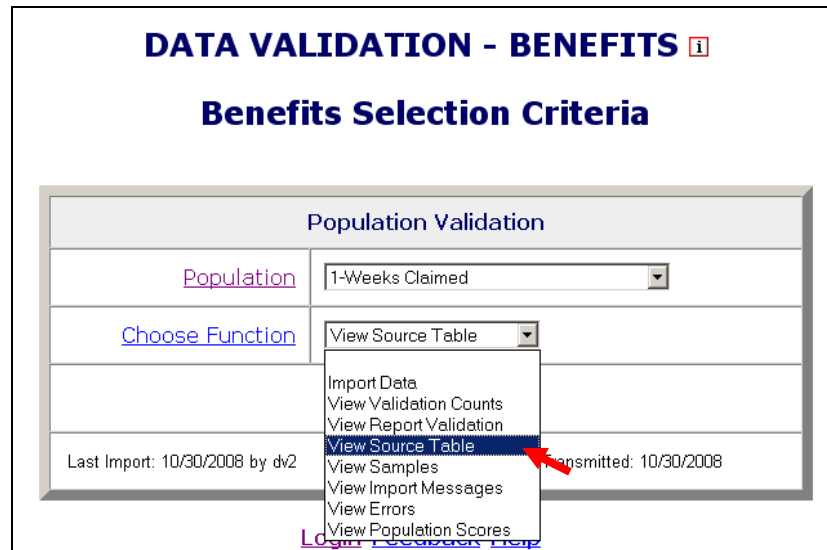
DATA VALIDATION - BENEFITS i

Benefits Selection Criteria

Population Validation

| Population | 1-Weeks Claimed |
|---|---|
| Choose Function | View Source Table |

Import Data
View Validation Counts
View Report Validation
View Source Table
View Samples
View Import Messages
View Errors
View Population Scores

Last Import: 10/30/2008 by dv2

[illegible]ansmitted: 10/30/2008

Login Feedback Help